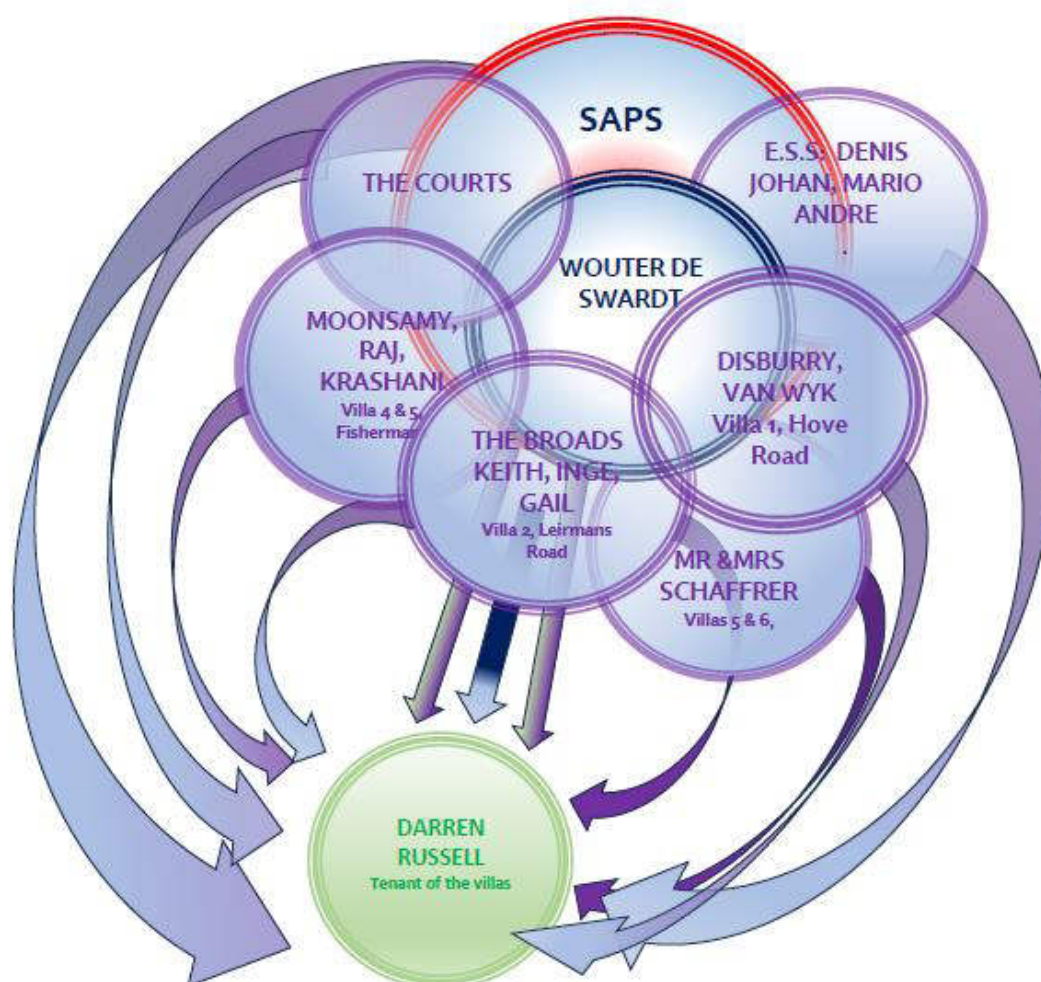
SAPS

THE COURTS

E.S.S: DENIS JOHAN, MARIO ANDRE

WOUTER DE SWARDT

MOONSAMY, RAJ, KRASHANI
Villa 4 & 5, Fisherman

DISBURRY, VAN WYK
Villa 1, Hove Road

THE BROADS KEITH, INGE, GAIL
Villa 2, Leirmans Road

MR &MRS SCHAFFRER
Villas 5 & 6,

DARREN RUSSELL
Tenant of the villas